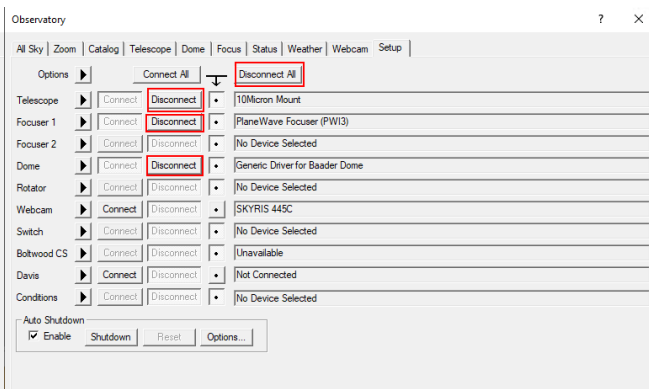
Observatory

?

All Sky | Zoom | Catalog | Telescope | Dome | Focus | Status | Weather | Webcam | Setup

Options

Connect All

Disconnect All

| | | | | |
|---|---|---|---|---|
| Telescope | Connect | Disconnect | • | 10Micron Mount |
| Focuser 1 | Connect | Disconnect | • | PlaneWave Focuser (PWI3) |
| Focuser 2 | Connect | Disconnect | • | No Device Selected |
| Dome | Connect | Disconnect | • | Generic Driver for Baader Dome |
| Rotator | Connect | Disconnect | • | No Device Selected |
| Webcam | Connect | Disconnect | • | SKYRIS 445C |
| Switch | Connect | Disconnect | • | No Device Selected |
| Boltwood CS | Connect | Disconnect | • | Unavailable |
| Davis | Connect | Disconnect | • | Not Connected |
| Conditions | Connect | Disconnect | • | No Device Selected |

Auto Shutdown

Enable

Shutdown

Reset

Options...